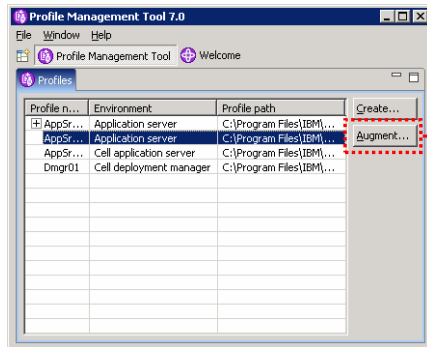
Profile Management Tool 7.0

File Window Help

Profile Management Tool Welcome

Profiles

| Profile n... | Environment | Profile path |
|---|---|---|
| AppSr... | Application server | C:\Program Files\IBM\... |
| AppSr... | Application server | C:\Program Files\IBM\... |
| AppSr... | Cell application server | C:\Program Files\IBM\... |
| Dmgr01 | Cell deployment manager | C:\Program Files\IBM\... |

Create...

Augment...